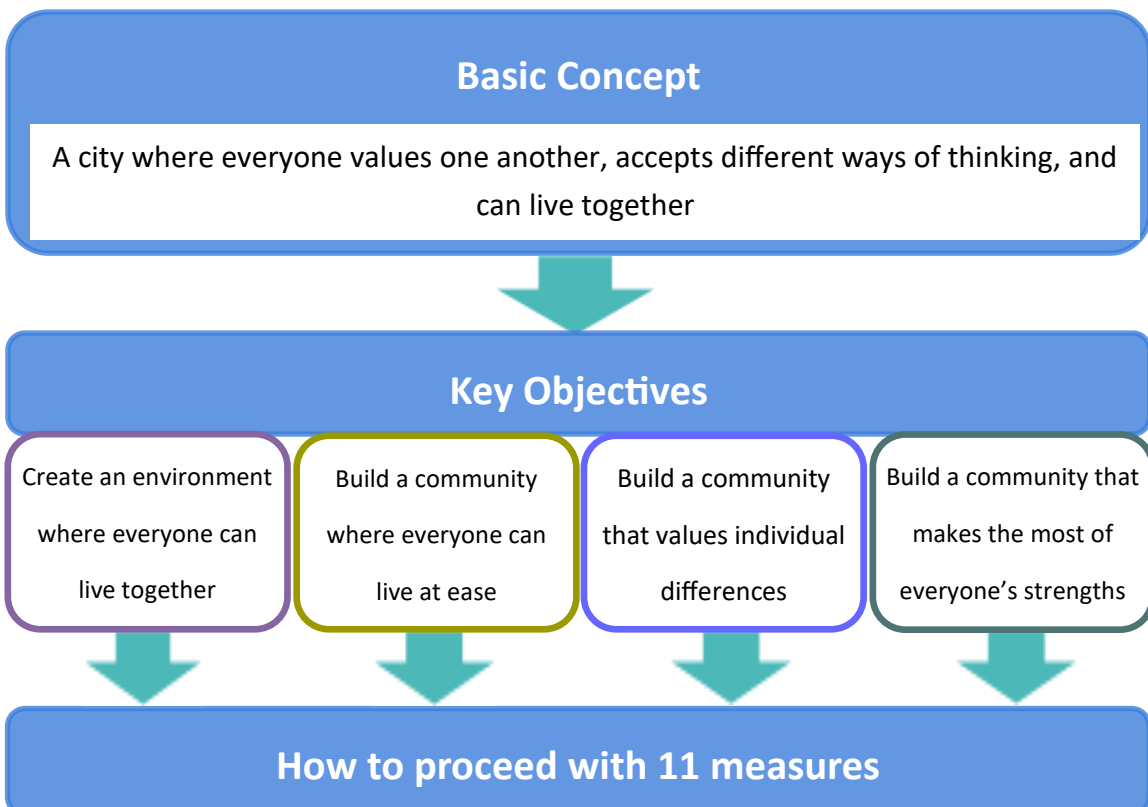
Basic Concept

A city where everyone values one another, accepts different ways of thinking, and can live together

Key Objectives

Create an environment where everyone can live together

Build a community where everyone can live at ease

Build a community that values individual differences

Build a community that makes the most of everyone's strengths

How to proceed with 11 measures